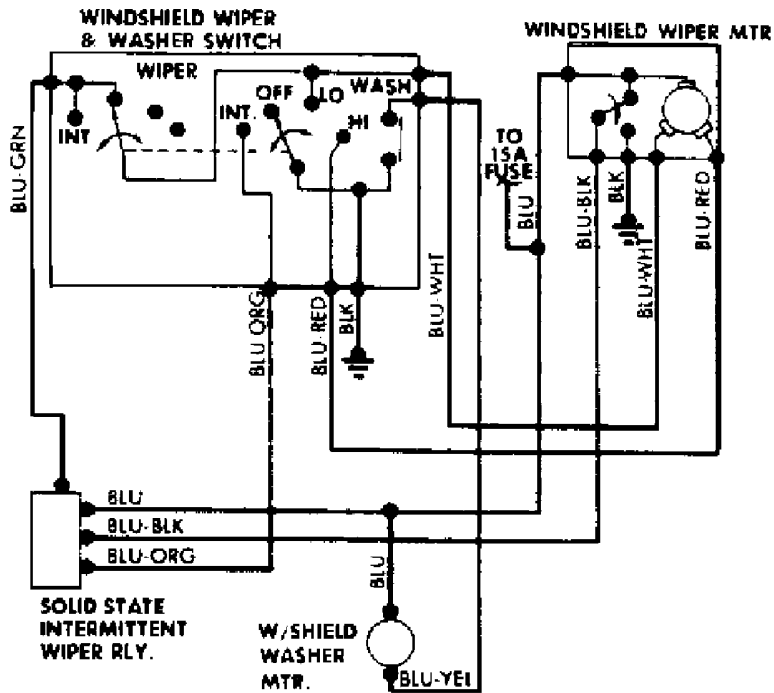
WINDSHIELD WIPER & WASHER SWITCH

WINDSHIELD WIPER MTR

WIPER

INT

INT.

OFF

LO

WASH

HI

TO 15A FUSE

BLU

BLU-BLK

BLK

BLU-RED

BLU-WHT

BLU-GRN

BLU-ORG

BLU-RED

BLK

BLU-WHT

BLU

BLU-BLK

BLU-ORG

BLU

SOLID STATE INTERMITTENT WIPER RLY.

W/SHIELD WASHER MTR.

BLU-YEL